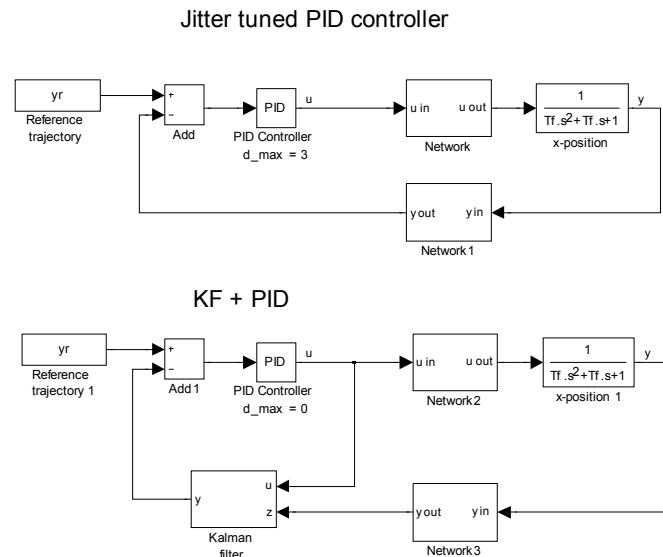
Jitter tuned PID controller

yr

Reference trajectory

+

−

Add

PID

u

PID Controller

d_max = 3

u in

u out

Network

$\frac{1}{Tf.s^2+Tf.s+1}$

y

x-position

y out

y in

Network1

KF + PID

yr

Reference trajectory 1

+

−

Add1

PID

u

PID Controller

d_max = 0

u in

u out

Network2

$\frac{1}{Tf.s^2+Tf.s+1}$

y

x-position 1

y

u

z

Kalman filter

y out

y in

Network3